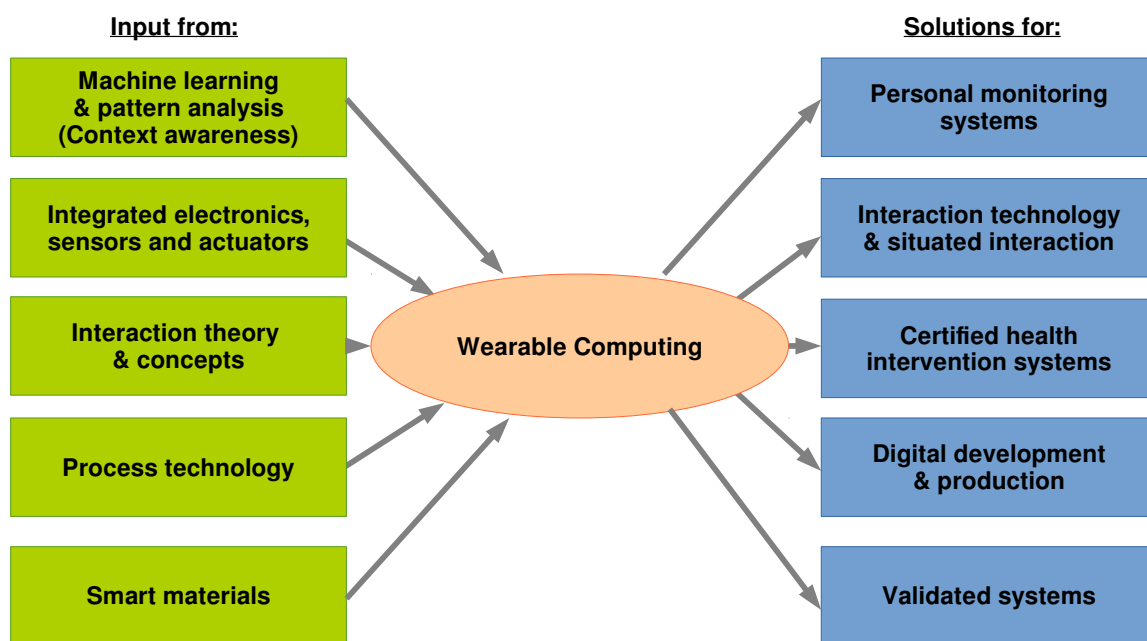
Input from:

Machine learning & pattern analysis (Context awareness)

Integrated electronics, sensors and actuators

Interaction theory & concepts

Process technology

Smart materials

Wearable Computing

Solutions for:

Personal monitoring systems

Interaction technology & situated interaction

Certified health intervention systems

Digital development & production

Validated systems